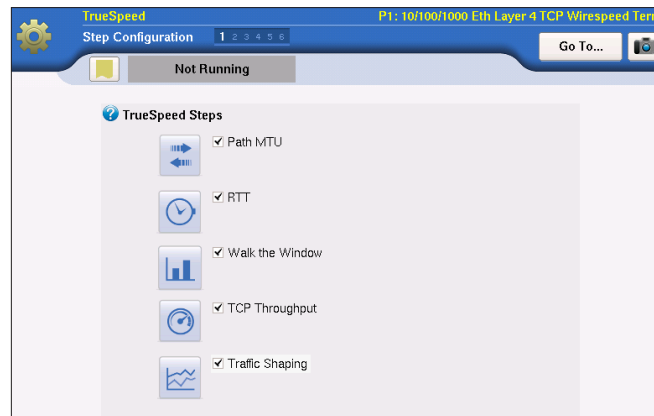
TrueSpeed

P1: 10/100/1000 Eth Layer 4 TCP Wirespeed Ter

Step Configuration

1 2 3 4 5 6

Go To...

Not Running

TrueSpeed Steps

☑ Path MTU

☑ RTT

☑ Walk the Window

☑ TCP Throughput

☑ Traffic Shaping